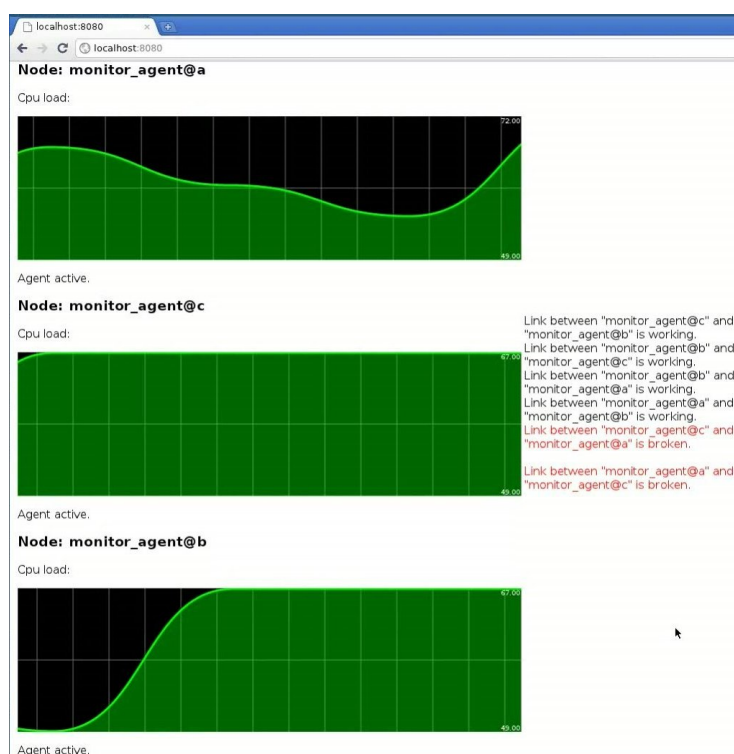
localhost:8080

localhost:8080

Node: monitor_agent@a

Cpu load:

72.00

49.00

Agent active.

Node: monitor_agent@c

Cpu load:

67.00

49.00

Agent active.

Link between "monitor_agent@c" and "monitor_agent@b" is working.
Link between "monitor_agent@b" and "monitor_agent@c" is working.
Link between "monitor_agent@b" and "monitor_agent@a" is working.
Link between "monitor_agent@a" and "monitor_agent@b" is working.
Link between "monitor_agent@c" and "monitor_agent@a" is broken.

Link between "monitor_agent@a" and "monitor_agent@c" is broken.

Node: monitor_agent@b

Cpu load:

67.00

49.00

Agent active.